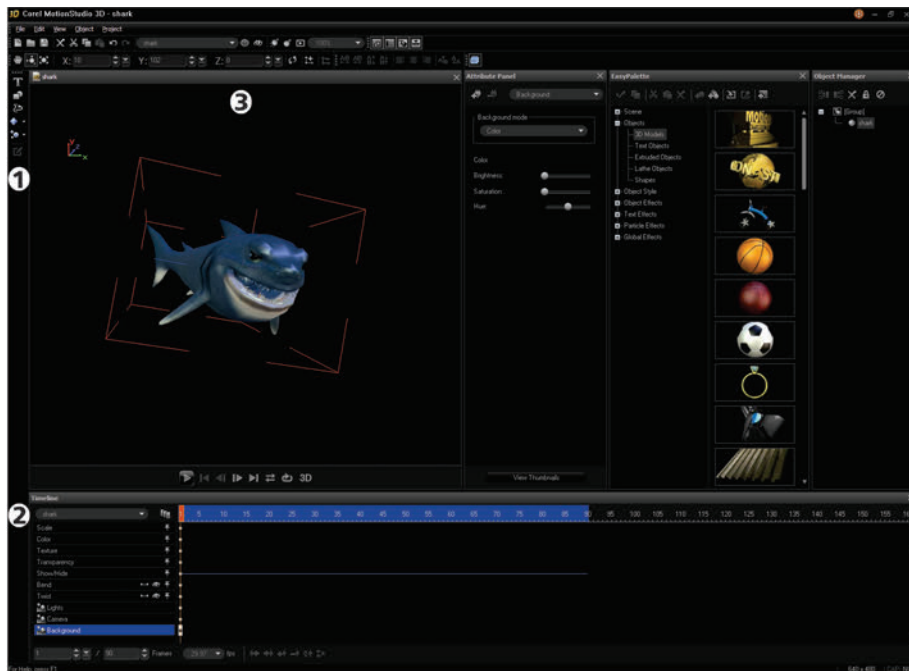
3D Corel MotionStudio 3D - shark

File Edit View Object Project

shark

100%

X: 10 Y: 102 Z: 0

shark

❸

❶

3D

Attribute Panel

Background

Background mode

Color

Color

Brightness

Saturation

Hue

View Thumbnails

EasyPalette

Scene

Objects

3D Models

Text Objects

Extruded Objects

Lathe Objects

Shapes

Object Style

Object Effects

Text Effects

Particle Effects

Global Effects

Object Manager

[Group]

shark

❷

Timeline

shark

Scale

Color

Texture

Transparency

Show/Hide

Bend

Twist

Lights

Camera

Background

5 10 15 20 25 30 35 40 45 50 55 60 65 70 75 80 85 90 95 100 105 110 115 120 125 130 135 140 145 150 155

1 / 90 Frames 29.97 fps

For Help, press F1

640 x 480